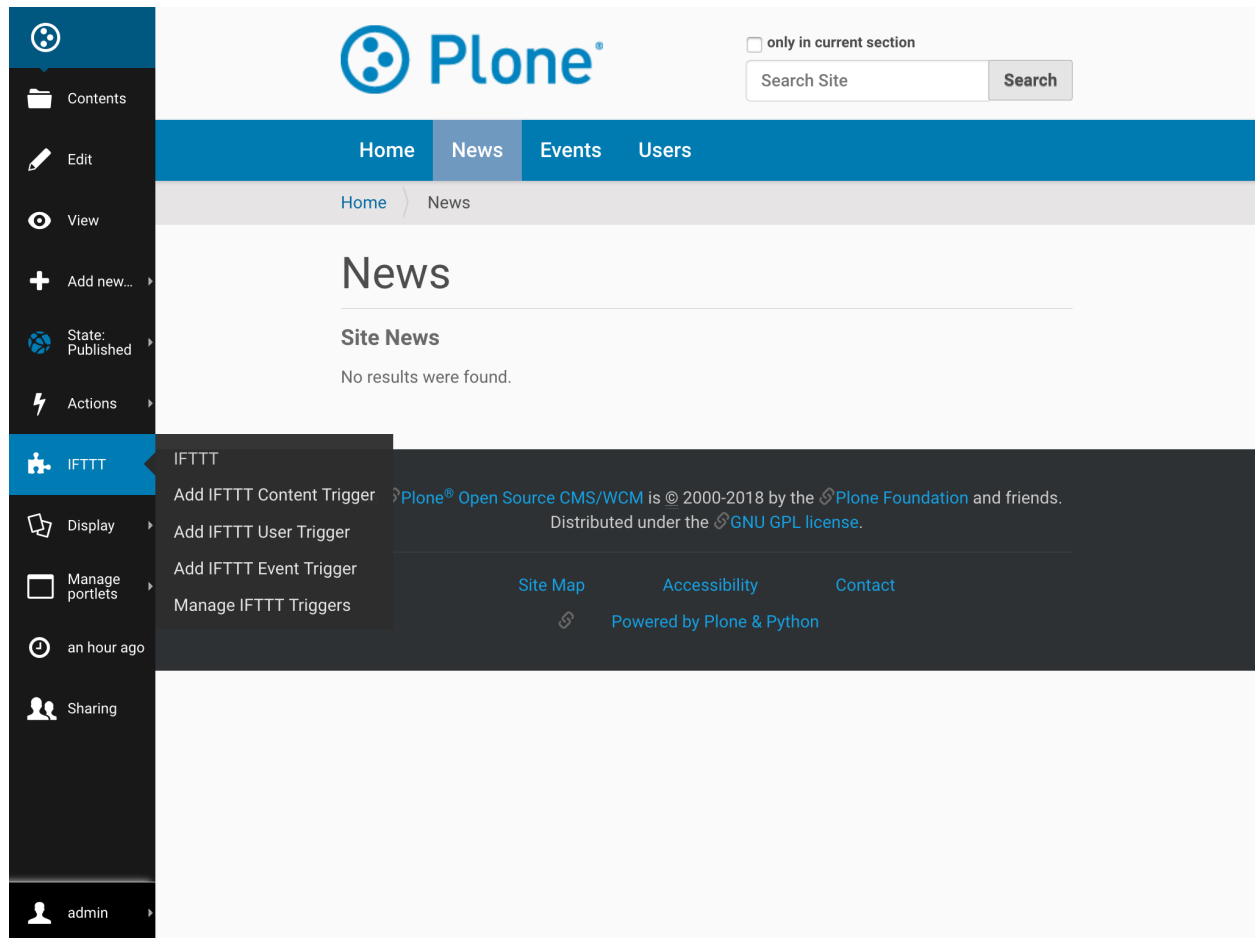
Contents

Edit

View

Add new...

State: Published

Actions

IFTTT

Display

Manage portlets

an hour ago

Sharing

admin

Plone®

only in current section

Search Site

Search

Home | News | Events | Users

Home | News

News

Site News

No results were found.

IFTTT
Add IFTTT Content Trigger
Add IFTTT User Trigger
Add IFTTT Event Trigger
Manage IFTTT Triggers

Plone® Open Source CMS/WCM is © 2000-2018 by the Plone Foundation and friends. Distributed under the GNU GPL license.

Site Map | Accessibility | Contact

Powered by Plone & Python